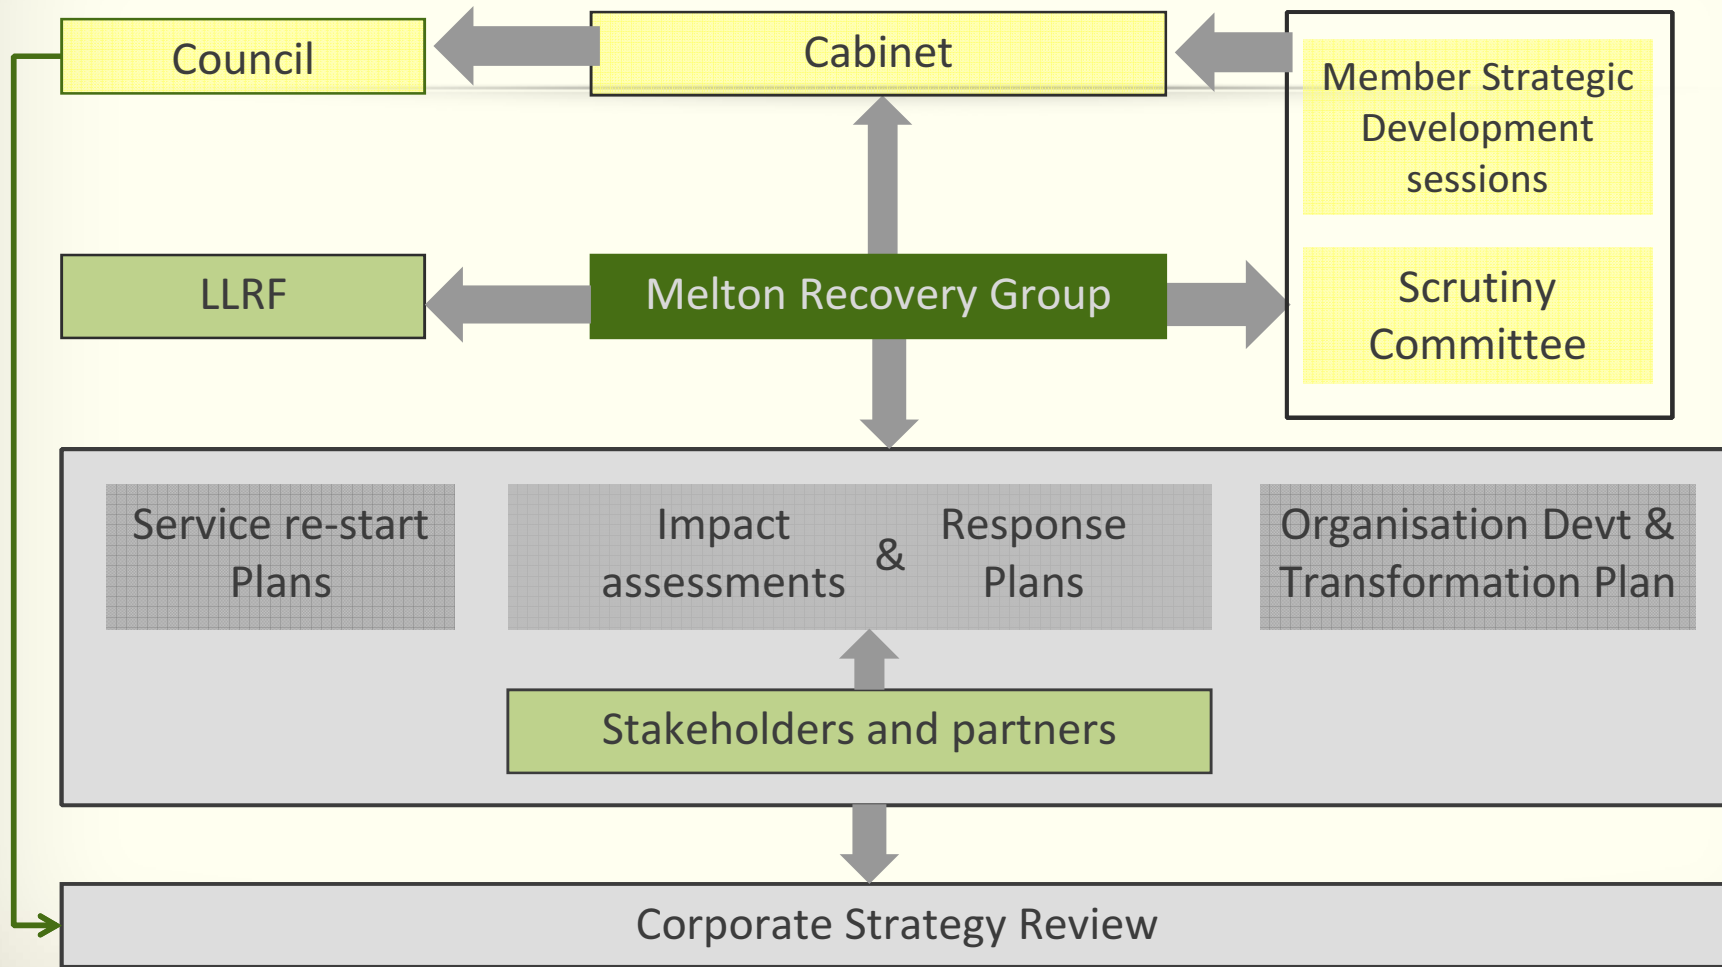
Council

Cabinet

Member Strategic Development sessions

LLRF

Melton Recovery Group

Scrutiny Committee

Service re-start Plans

Impact assessments

&

Response Plans

Organisation Devt & Transformation Plan

Stakeholders and partners

Corporate Strategy Review